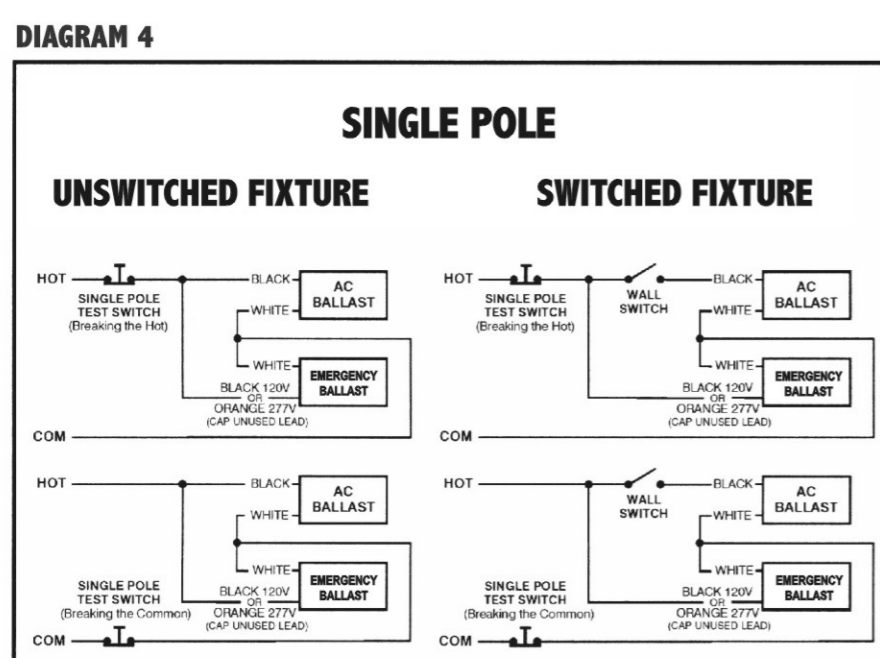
DIAGRAM 4

SINGLE POLE

UNSWITCHED FIXTURE

HOT

SINGLE POLE TEST SWITCH (Breaking the Hot)

BLACK

AC BALLAST

WHITE

WHITE

EMERGENCY BALLAST

BLACK 120V OR ORANGE 277V (CAP UNUSED LEAD)

COM

HOT

BLACK

AC BALLAST

WHITE

WHITE

EMERGENCY BALLAST

SINGLE POLE TEST SWITCH (Breaking the Common)

BLACK 120V OR ORANGE 277V (CAP UNUSED LEAD)

COM

SWITCHED FIXTURE

HOT

SINGLE POLE TEST SWITCH (Breaking the Hot)

WALL SWITCH

BLACK

AC BALLAST

WHITE

WHITE

EMERGENCY BALLAST

BLACK 120V OR ORANGE 277V (CAP UNUSED LEAD)

COM

HOT

WALL SWITCH

BLACK

AC BALLAST

WHITE

WHITE

EMERGENCY BALLAST

SINGLE POLE TEST SWITCH (Breaking the Common)

BLACK 120V OR ORANGE 277V (CAP UNUSED LEAD)

COM